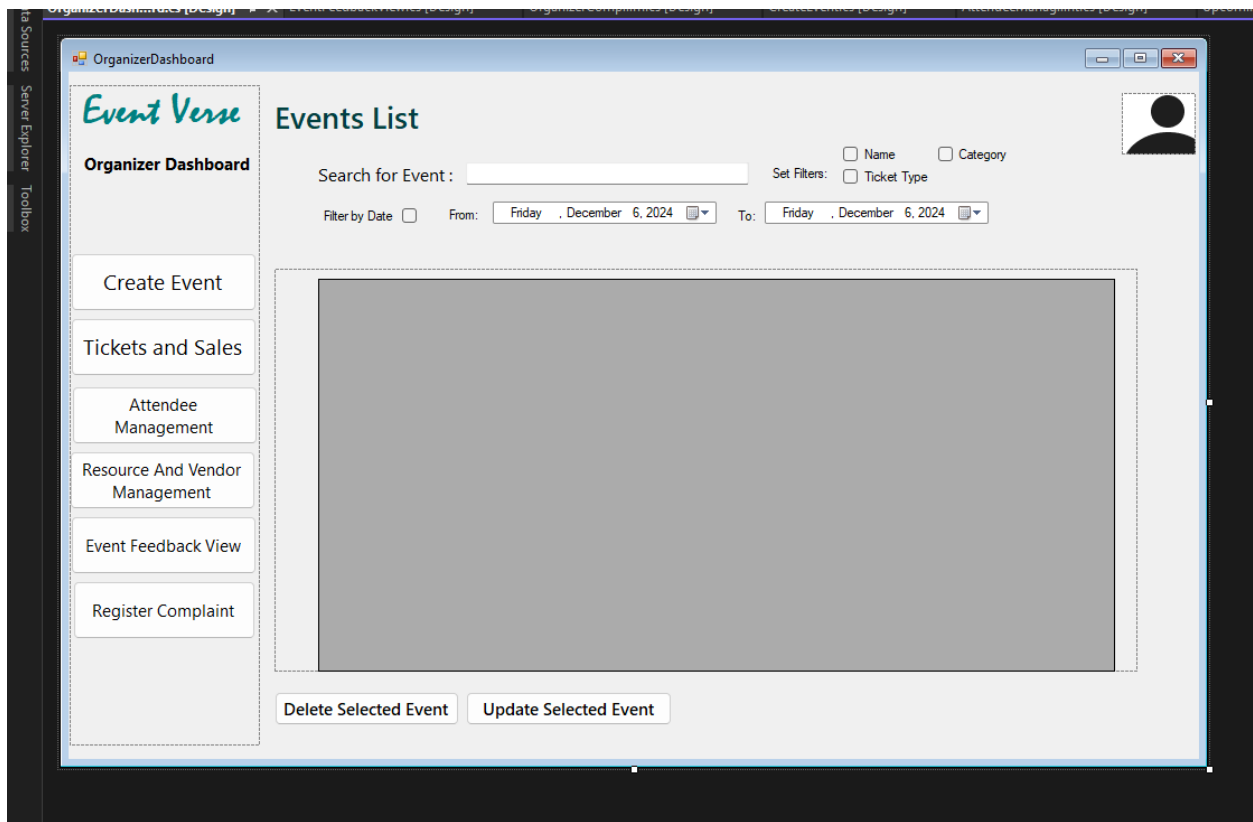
ata Sources

Server Explorer

Toolbox

OrganizerDashboard

Event Verse

Organizer Dashboard

Events List

Search for Event :

Set Filters:

Name

Category

Ticket Type

Filter by Date

From:

Friday , December 6, 2024

To:

Friday , December 6, 2024

Create Event

Tickets and Sales

Attendee Management

Resource And Vendor Management

Event Feedback View

Register Complaint

Delete Selected Event

Update Selected Event